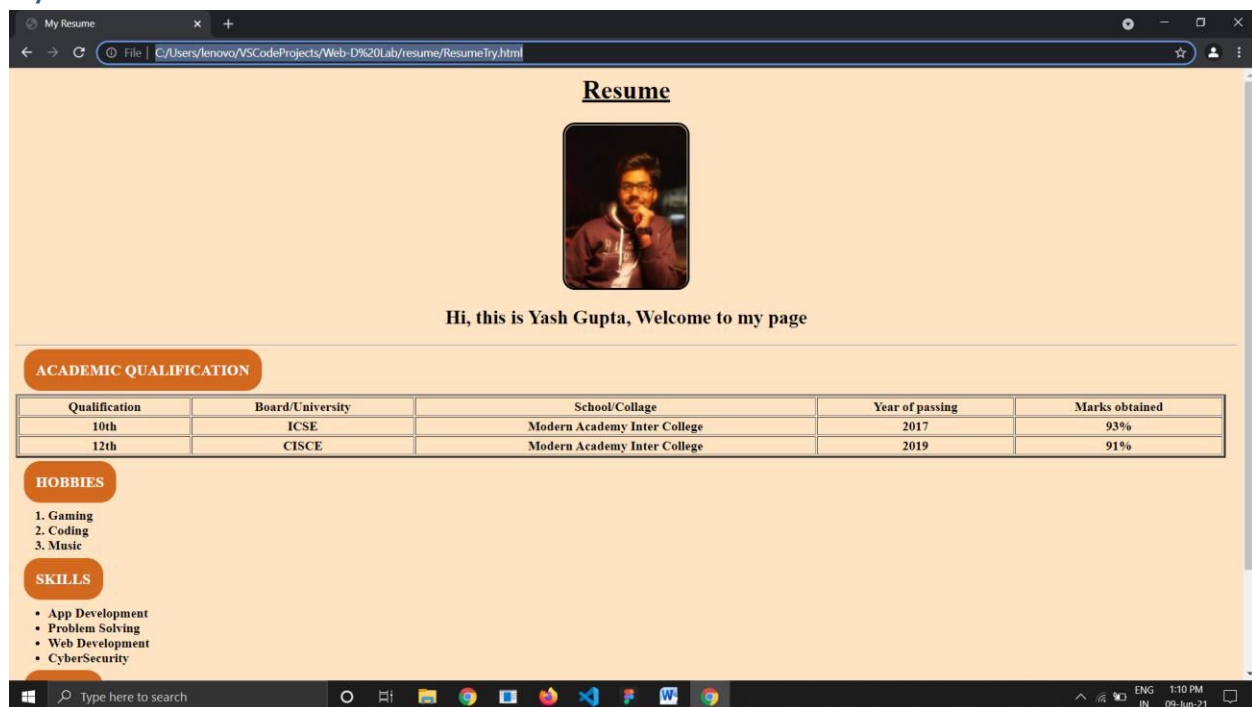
My Resume

File | C:/Users/lenovo/VSCodeProjects/Web-D%20Lab/resume/ResumeTry.html

Resume

Hi, this is Yash Gupta, Welcome to my page

ACADEMIC QUALIFICATION

| Qualification | Board/University | School/Collage | Year of passing | Marks obtained |
|---|---|---|---|---|
| 10th | ICSE | Modern Academy Inter College | 2017 | 93% |
| 12th | CISCE | Modern Academy Inter College | 2019 | 91% |

HOBBIES

1. Gaming
2. Coding
3. Music

SKILLS

• App Development
• Problem Solving
• Web Development
• CyberSecurity

Type here to search

ENG IN 1:10 PM 09-Jun-21